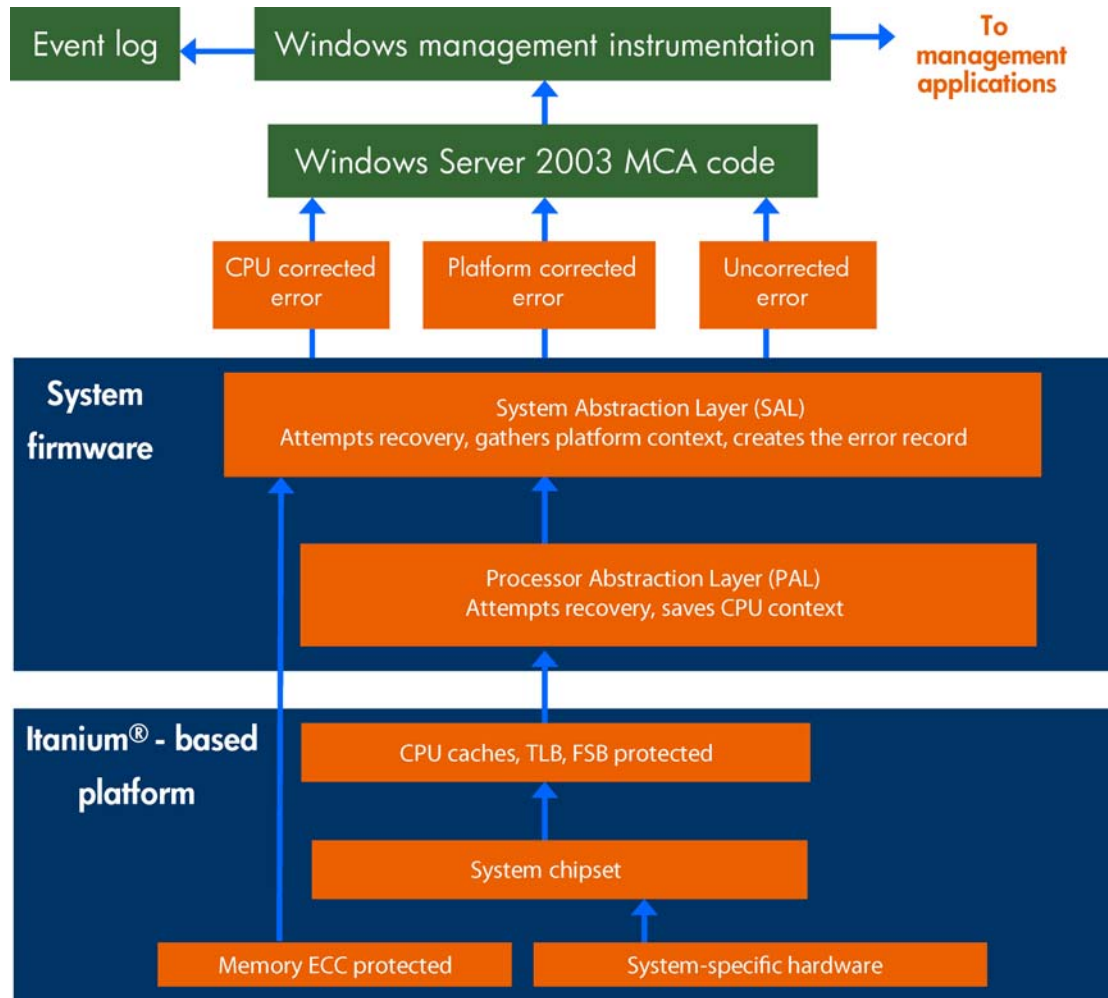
Event log

Windows management instrumentation

To management applications

Windows Server 2003 MCA code

CPU corrected error

Platform corrected error

Uncorrected error

System firmware

System Abstraction Layer (SAL)
Attempts recovery, gathers platform context, creates the error record

Processor Abstraction Layer (PAL)
Attempts recovery, saves CPU context

Itanium® - based platform

CPU caches, TLB, FSB protected

System chipset

Memory ECC protected

System-specific hardware